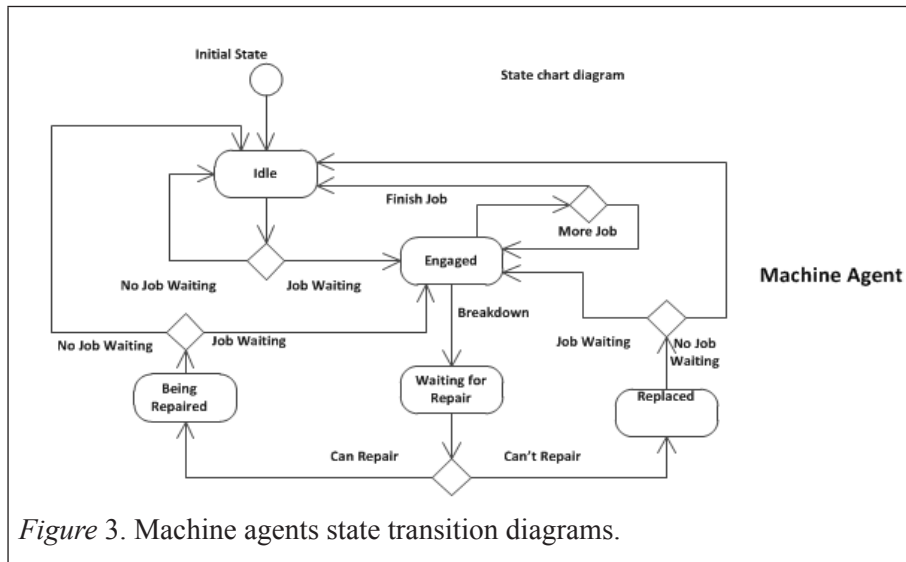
Initial State

State chart diagram

Idle

Finish Job

More Job

Engaged

No Job Waiting

Job Waiting

Machine Agent

Breakdown

No Job Waiting

Job Waiting

Job Waiting

No Job Waiting

Being Repaired

Waiting for Repair

Replaced

Can Repair

Can't Repair

*Figure* 3. Machine agents state transition diagrams.